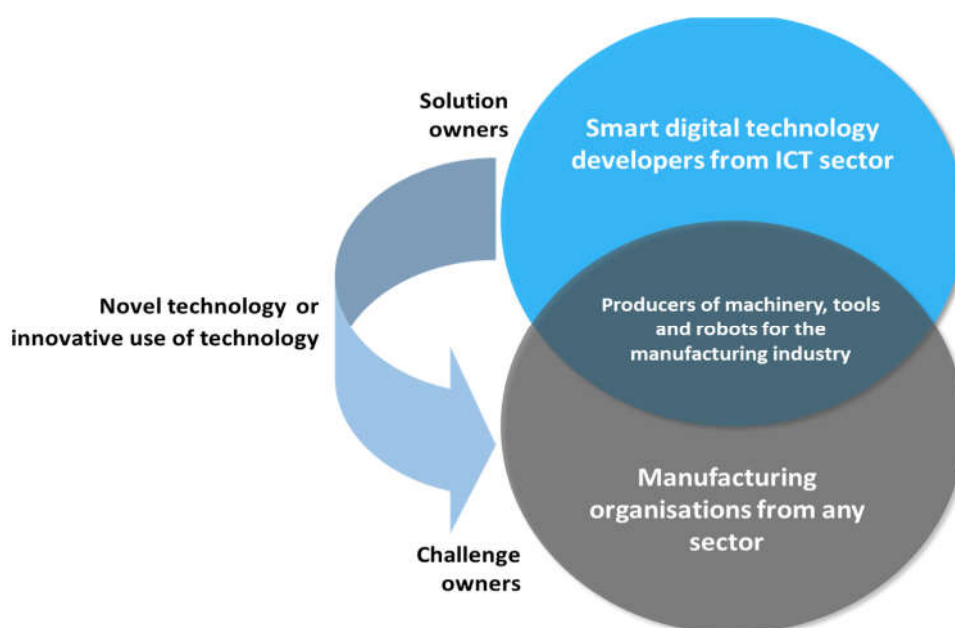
Solution owners

Smart digital technology developers from ICT sector

Novel technology or innovative use of technology

Producers of machinery, tools and robots for the manufacturing industry

Manufacturing organisations from any sector

Challenge owners